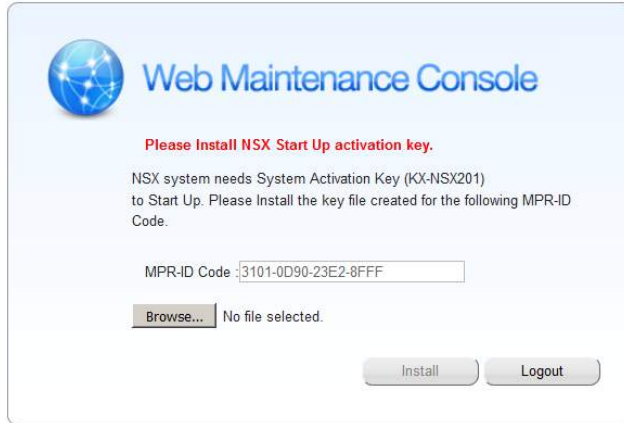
Web Maintenance Console

Please Install NSX Start Up activation key.

NSX system needs System Activation Key (KX-NSX201) to Start Up. Please Install the key file created for the following MPR-ID Code.

MPR-ID Code : 3101-0D90-23E2-8FFF

Browse... No file selected.

Install

Logout